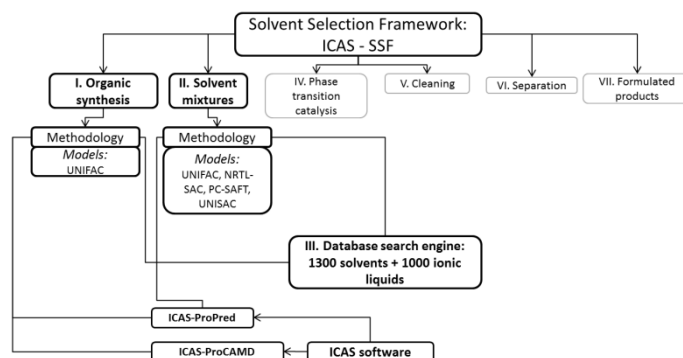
Solvent Selection Framework: ICAS - SSF

I. Organic synthesis

II. Solvent mixtures

IV. Phase transition catalysis

V. Cleaning

VI. Separation

VII. Formulated products

Methodology

Models: UNIFAC

Methodology

Models: UNIFAC, NRTL-SAC, PC-SAFT, UNISAC

III. Database search engine: 1300 solvents + 1000 ionic liquids

ICAS-ProPred

ICAS-ProCAMD

ICAS software